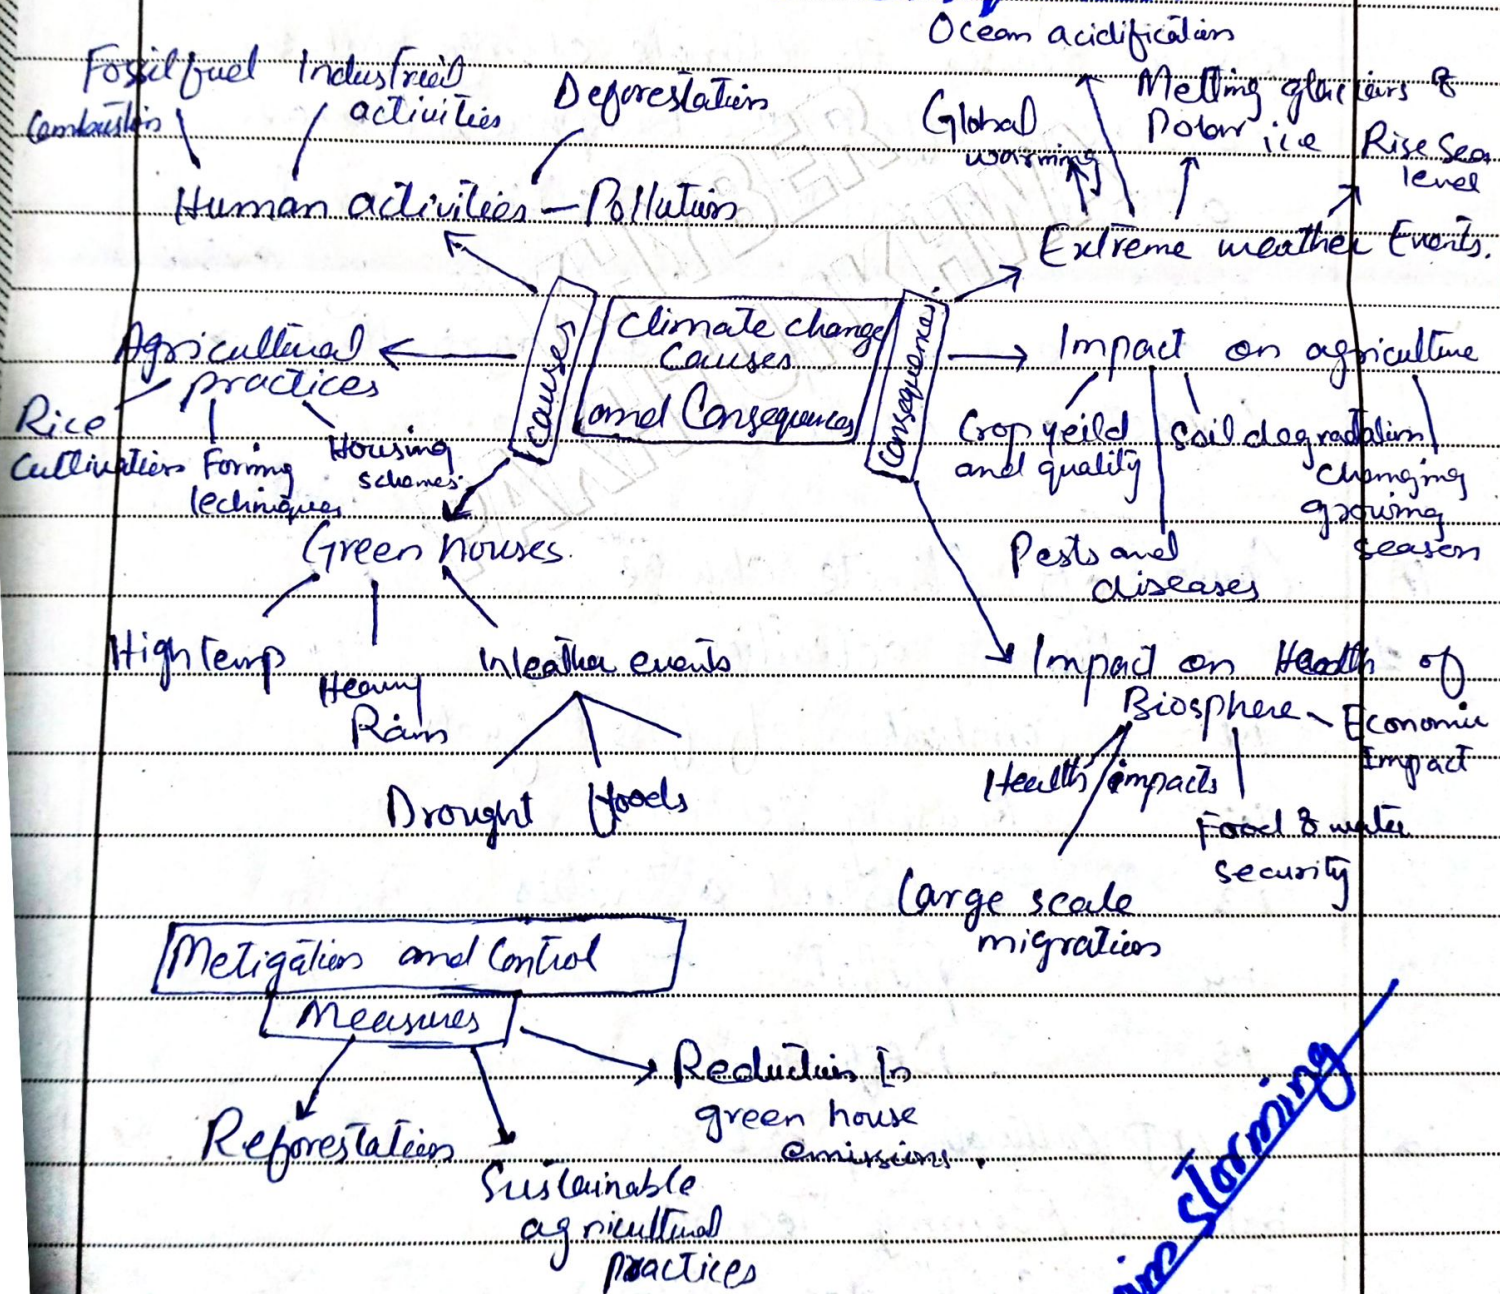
Ocean acidification

Fossil fuel Combustion

Industrial activities

Deforestation

Global warming

Melting glaciers & Polar ice

Rise Sea level

Human activities — Pollution

Extreme weather Events.

Climate change Causes and Consequences

Causes

Consequences

Agricultural practices

Rice cultivation

Forming techniques

Housing schemes

Impact on agriculture

Crop yeild and quality

Soil degradation

Changing growing season

Pests and diseases

Green houses.

High temp

Heavy Rains

Weather events

Drought

floods

Impact on Health of Biosphere

Economic Impact

Health impacts

Food & water security

Large scale migration

Metigation and Control Measures

Reduction In green house emissions.

Reforestation

Sustainable agricultural practices

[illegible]ine storming